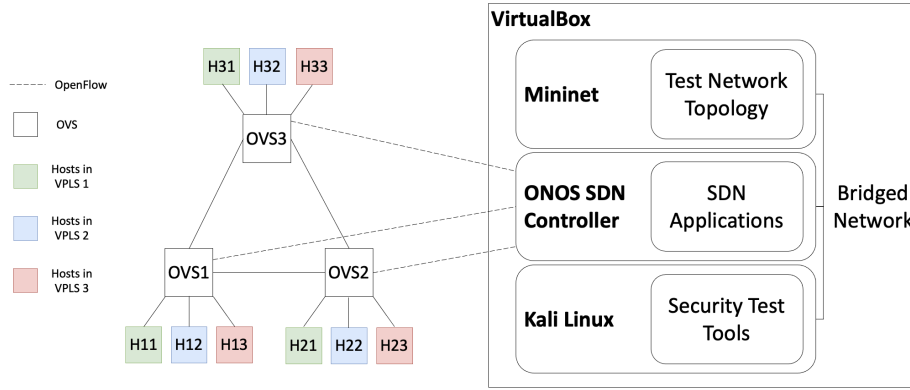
OpenFlow

OVS

Hosts in VPLS 1

Hosts in VPLS 2

Hosts in VPLS 3

H31 H32 H33

OVS3

OVS1

OVS2

H11 H12 H13

H21 H22 H23

VirtualBox

Mininet

Test Network Topology

ONOS SDN Controller

SDN Applications

Kali Linux

Security Test Tools

Bridged Network